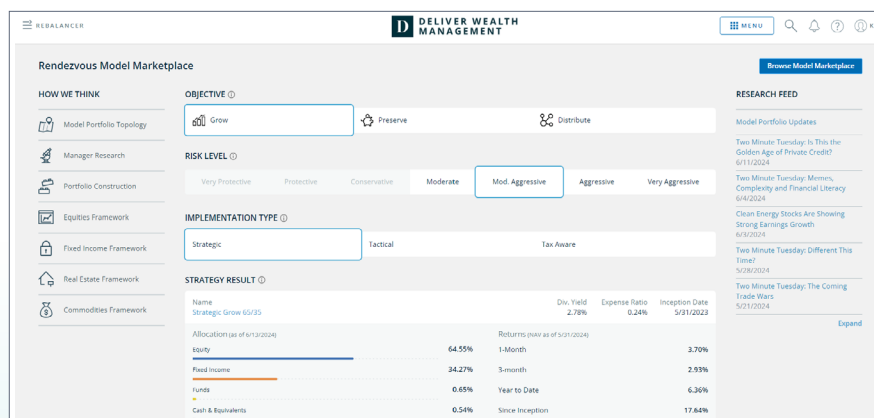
REBALANCER

D DELIVER WEALTH MANAGEMENT

MENU

Rendezvous Model Marketplace

Browse Model Marketplace

HOW WE THINK

Model Portfolio Topology

Manager Research

Portfolio Construction

Equities Framework

Fixed Income Framework

Real Estate Framework

Commodities Framework

OBJECTIVE ⓘ

Grow

Preserve

Distribute

RISK LEVEL ⓘ

Very Protective

Protective

Conservative

Moderate

Mod. Aggressive

Aggressive

Very Aggressive

IMPLEMENTATION TYPE ⓘ

Strategic

Tactical

Tax Aware

STRATEGY RESULT ⓘ

Name
Strategic Grow 65/35

Div. Yield
2.78%

Expense Ratio
0.24%

Inception Date
5/31/2023

Allocation (as of 6/13/2024)

| | |
|---|---|
| Equity | 64.55% |
| Fixed Income | 34.27% |
| Funds | 0.65% |
| Cash & Equivalents | 0.54% |

Returns (NAV as of 5/31/2024)

| | |
|---|---|
| 1-Month | 3.70% |
| 3-month | 2.93% |
| Year to Date | 6.36% |
| Since Inception | 17.64% |

RESEARCH FEED

Model Portfolio Updates

Two Minute Tuesday: Is This the Golden Age of Private Credit?
6/11/2024

Two Minute Tuesday: Memes, Complexity and Financial Literacy
6/4/2024

Clean Energy Stocks Are Showing Strong Earnings Growth
6/3/2024

Two Minute Tuesday: Different This Time?
5/28/2024

Two Minute Tuesday: The Coming Trade Wars
5/21/2024

Expand